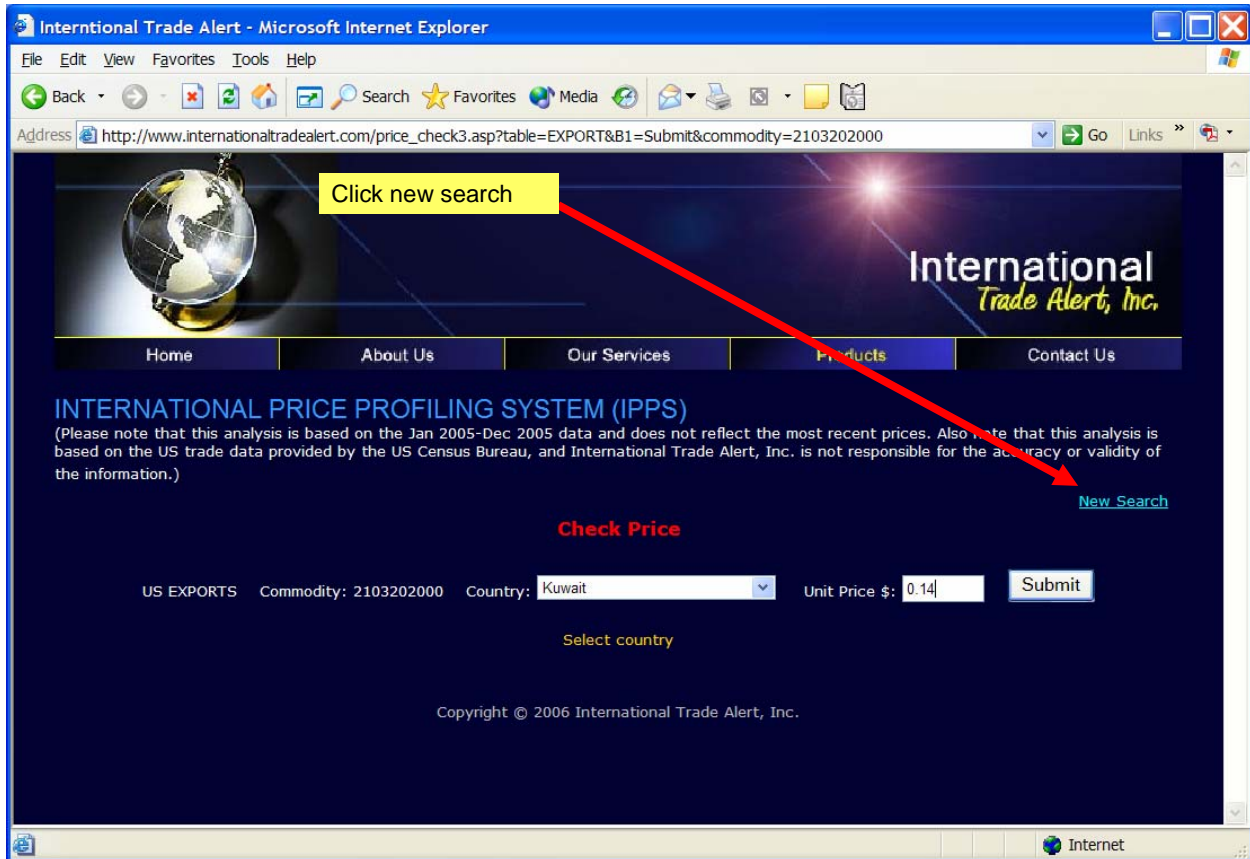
Interntional Trade Alert - Microsoft Internet Explorer

File Edit View Favorites Tools Help

Back Search Favorites Media

Address http://www.internationaltradealert.com/price_check3.asp?table=EXPORT&B1=Submit&commodity=2103202000 Go Links

Click new search

International Trade Alert, Inc.

Home | About Us | Our Services | Products | Contact Us

INTERNATIONAL PRICE PROFILING SYSTEM (IPPS)

(Please note that this analysis is based on the Jan 2005-Dec 2005 data and does not reflect the most recent prices. Also note that this analysis is based on the US trade data provided by the US Census Bureau, and International Trade Alert, Inc. is not responsible for the accuracy or validity of the information.)

New Search

Check Price

US EXPORTS Commodity: 2103202000 Country: Kuwait Unit Price $: 0.14 Submit

Select country

Copyright © 2006 International Trade Alert, Inc.

Internet